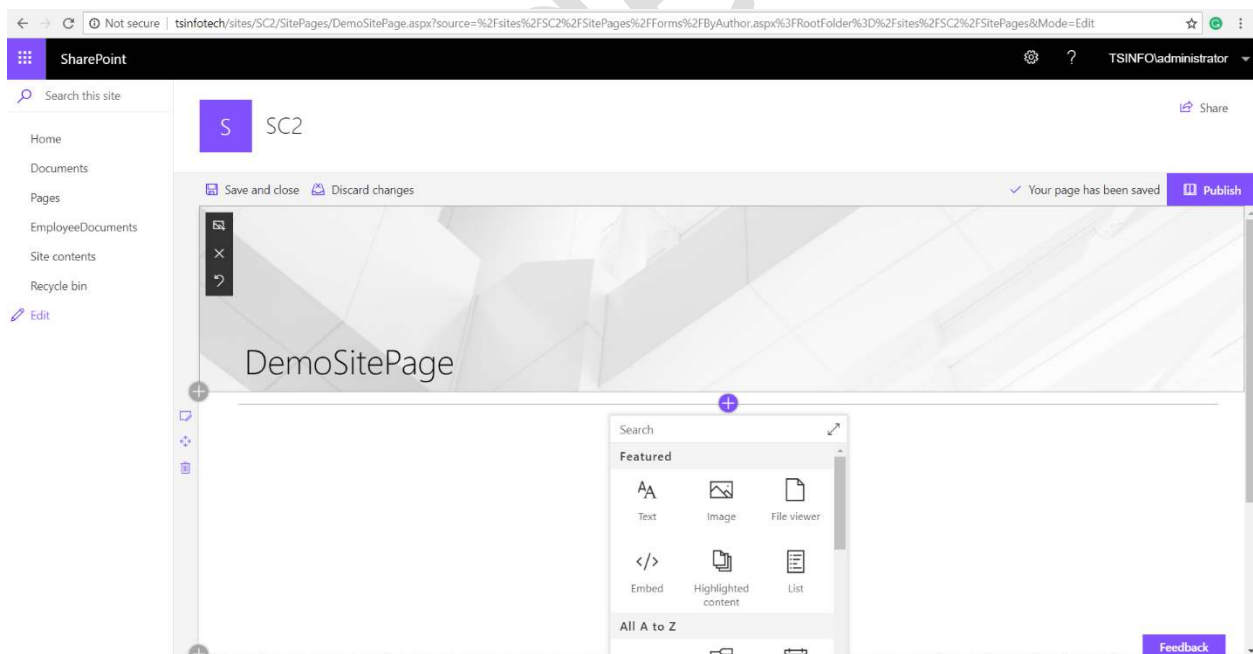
Not secure | tsinfotech/sites/SC2/SitePages/DemoSitePage.aspx?source=%2Fsites%2FSC2%2FSitePages%2FForms%2FByAuthor.aspx%3FRootFolder%3D%2Fsites%2FSC2%2FSitePages&Mode=Edit

SharePoint

?

TSINFO\administrator

Search this site

Home

Documents

Pages

EmployeeDocuments

Site contents

Recycle bin

Edit

S

SC2

Share

Save and close

Discard changes

Your page has been saved

Publish

DemoSitePage

Search

Featured

Text

Image

File viewer

Embed

Highlighted content

List

All A to Z

Feedback